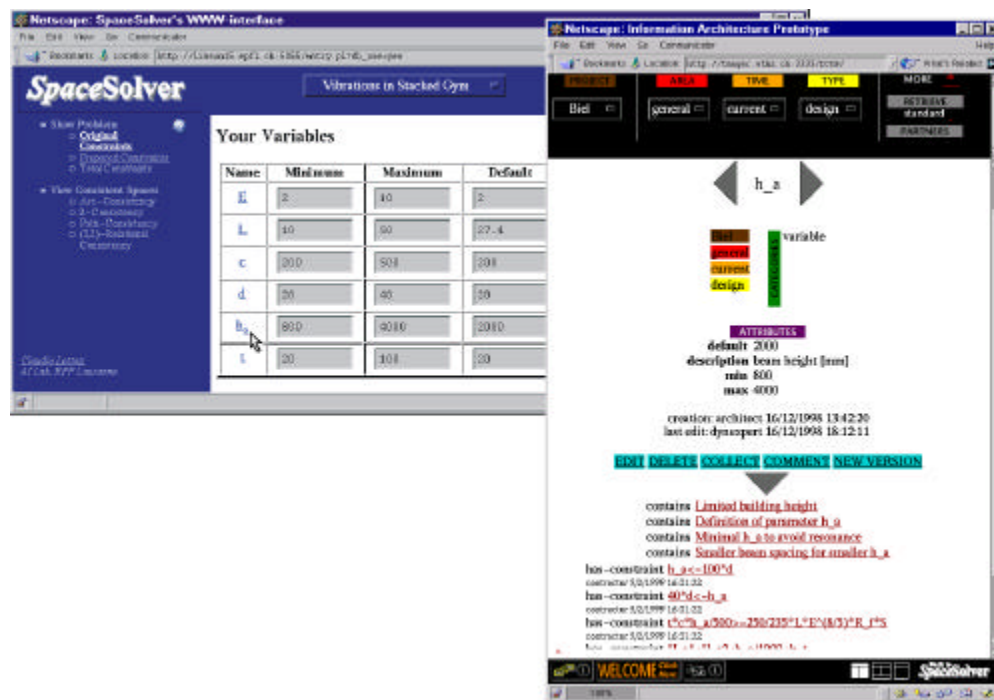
Netscape: SpaceSolver's WWW interface

File Edit View Go Communicator

Bookmarks Location: http://liawww.epfl.ch:5556/entry.pl?db_new=yes

SpaceSolver

Vibrations in Stacked Gym

Show Problem
Original Constraints
Proposed Constraints
Total Constraints

View Consistent Spaces
Arc-Consistency
3-Consistency
Path-Consistency
(2,3)-Relational Consistency

Claudio Lottaz
AI Lab, EPFL Lausanne

Your Variables

| Name | Minimum | Maximum | Default |
|---|---|---|---|
| E | 2 | 10 | 2 |
| L | 10 | 50 | 27.4 |
| c | 200 | 500 | 200 |
| d | 20 | 40 | 20 |
| h_a | 800 | 4000 | 2000 |
| t | 20 | 100 | 30 |

Netscape: Information Architecture Prototype

File Edit View Go Communicator Help

Bookmarks Location: http://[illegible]

PROJECT AREA TIME TYPE MORE

Biel general current design

RETRIEVE standard PARTNERS

h_a

Biel
general
current
design

CATEGORIES

variable

ATTRIBUTES

default 2000
description beam height [mm]
min 800
max 4000

creation: architect 16/12/1998 13:42:20
last edit: dynexpert 16/12/1998 18:12:11

EDIT DELETE COLLECT COMMENT NEW VERSION

contains Limited building height
contains Definition of parameter h_a
contains Minimal h_a to avoid resonance
contains Smaller beam spacing for smaller h_a

has-constraint h_a<=100*d
contractor 5/2/1999 16:21:32
has-constraint 40*d<=h_a
contractor 5/2/1999 16:21:32
has-constraint c*c*h_a/500>=250/235*L*E^(8/5)*R_f*S
contractor 5/2/1999 16:21:32

WELCOME

SpaceSolver